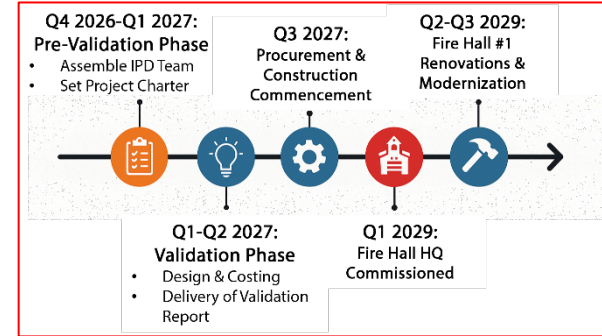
Q4 2026-Q1 2027:
Pre-Validation Phase
• Assemble IPD Team
• Set Project Charter

Q3 2027:
Procurement & Construction Commencement

Q2-Q3 2029:
Fire Hall #1 Renovations & Modernization

Q1-Q2 2027:
Validation Phase
• Design & Costing
• Delivery of Validation Report

Q1 2029:
Fire Hall HQ Commissioned